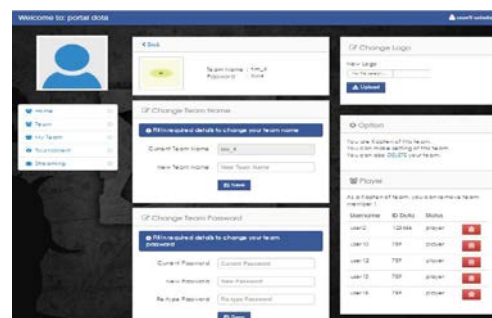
Welcome to: portal dota

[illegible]

Home
Team
My Team
Tournament
Streaming

< Back

Team Name : tim_it
Password : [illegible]

Change Team Name

Fill in required details to change your team name

Current Team Name tim_it

New Team Name New Team Name

Save

Change Team Password

Fill in required details to change your team password

Current Password Current Password

New Password New Password

Re-type Password Re-type Password

Save

Change Logo

New Logo:

No file selected...

Upload

Option

You are Kapten of this team.
You can make setting of this team.
You can also DELETE your team.

Player

As a Kapten of team, you can remove team member !.

| Username | ID Dota | Status | |
|---|---|---|---|
| user2 | 123456 | player | |
| user10 | 789 | player | |
| user12 | 789 | player | |
| user13 | 789 | player | |
| user16 | 789 | player | |